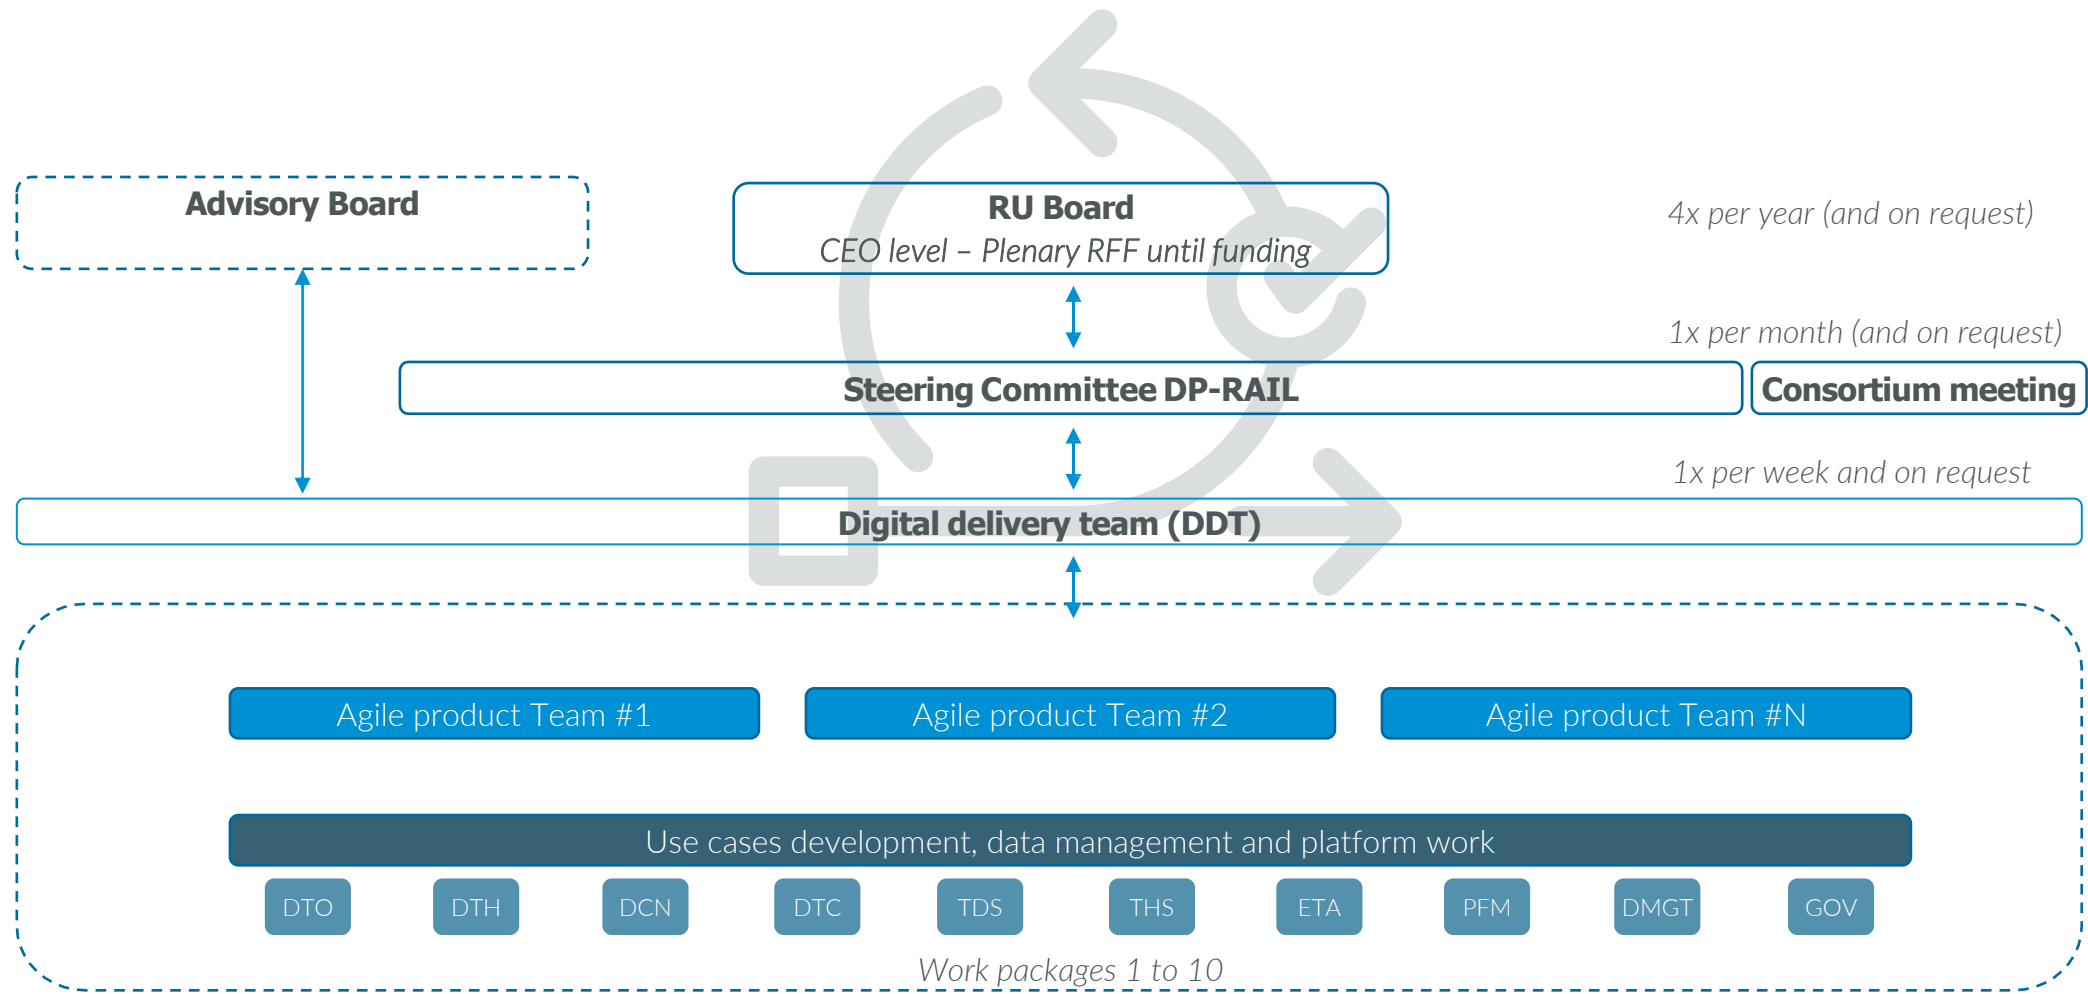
Advisory Board

RU Board
CEO level – Plenary RFF until funding

4x per year (and on request)

1x per month (and on request)

Steering Committee DP-RAIL

Consortium meeting

1x per week and on request

Digital delivery team (DDT)

Agile product Team #1

Agile product Team #2

Agile product Team #N

Use cases development, data management and platform work

DTO DTH DCN DTC TDS THS ETA PFM DMGT GOV

Work packages 1 to 10